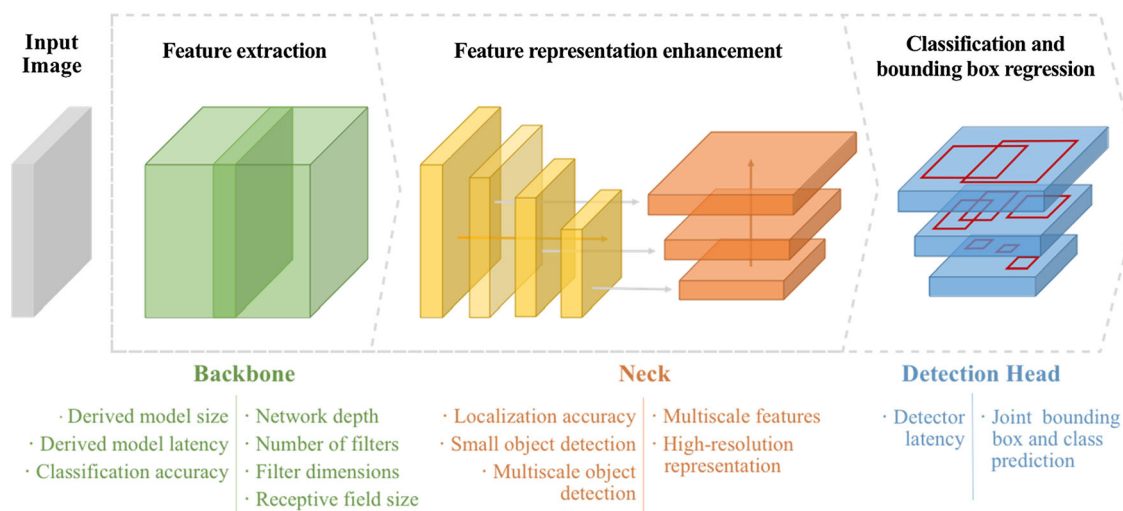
Input Image

Feature extraction

Feature representation enhancement

Classification and bounding box regression

Backbone

· Derived model size
· Derived model latency
· Classification accuracy

· Network depth
· Number of filters
· Filter dimensions
· Receptive field size

Neck

· Localization accuracy
· Small object detection
· Multiscale object detection

· Multiscale features
· High-resolution representation

Detection Head

· Detector latency

· Joint bounding box and class prediction